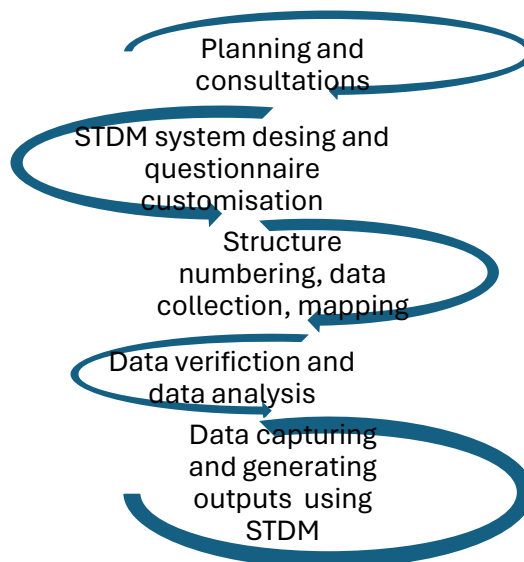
Planning and consultations

STDM system desing and questionnaire customisation

Structure numbering, data collection, mapping

Data verifiction and data analysis

Data capturing and generating outputs using STDM